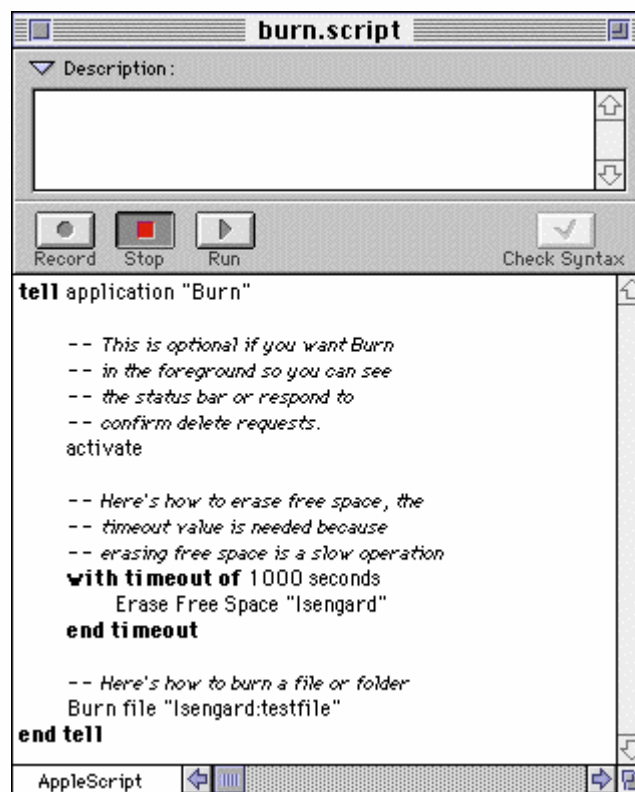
burn.script

Description:

Record Stop Run Check Syntax

tell application "Burn"

-- This is optional if you want Burn
-- in the foreground so you can see
-- the status bar or respond to
-- confirm delete requests.
activate

-- Here's how to erase free space, the
-- timeout value is needed because
-- erasing free space is a slow operation
with timeout of 1000 seconds
Erase Free Space "Isengard"
end timeout

-- Here's how to burn a file or folder
Burn file "Isengard:testfile"
end tell

AppleScript